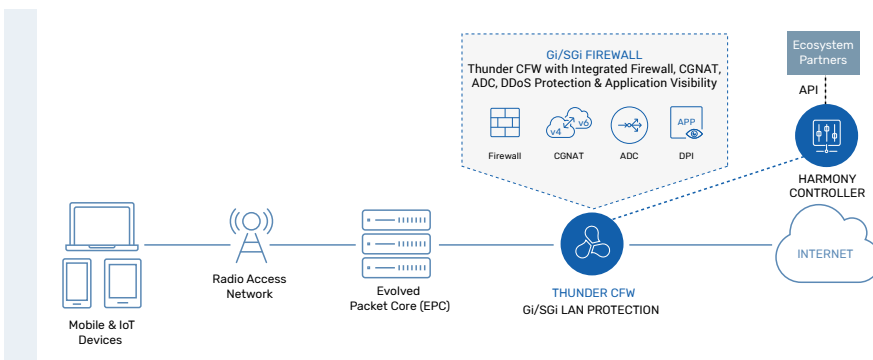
Gi/SGi FIREWALL
Thunder CFW with Integrated Firewall, CGNAT, ADC, DDoS Protection & Application Visibility

Firewall
v4 v6
CGNAT
ADC
APP
DPI

Ecosystem Partners

API

HARMONY CONTROLLER

Mobile & IoT Devices

Radio Access Network

Evolved Packet Core (EPC)

THUNDER CFW
Gi/SGi LAN PROTECTION

INTERNET